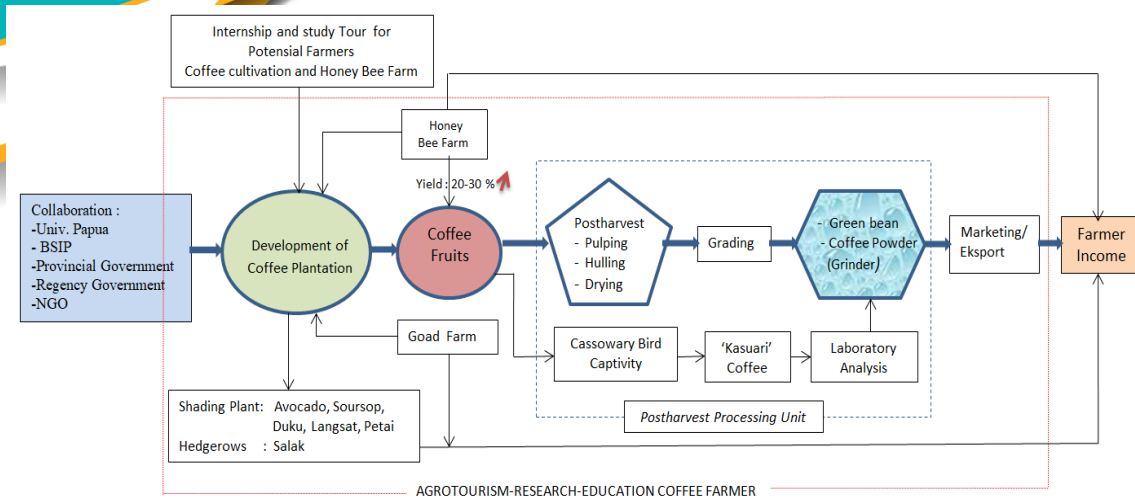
Internship and study Tour for Potensial Farmers
Coffee cultivation and Honey Bee Farm

Honey Bee Farm

Yield : 20-30 %

Collaboration :
-Univ. Papua
- BSIP
-Provincial Government
-Regency Government
-NGO

Development of Coffee Plantation

Coffee Fruits

Postharvest
- Pulping
- Hulling
- Drying

Grading

- Green bean
- Coffee Powder (Grinder)

Marketing/ Eksport

Farmer Income

Goad Farm

Cassowary Bird Captivity

'Kasuari' Coffee

Laboratory Analysis

Postharvest Processing Unit

Shading Plant: Avocado, Soursop, Duku, Langsat, Petai
Hedgerows : Salak

AGROTOURISM-RESEARCH-EDUCATION COFFEE FARMER